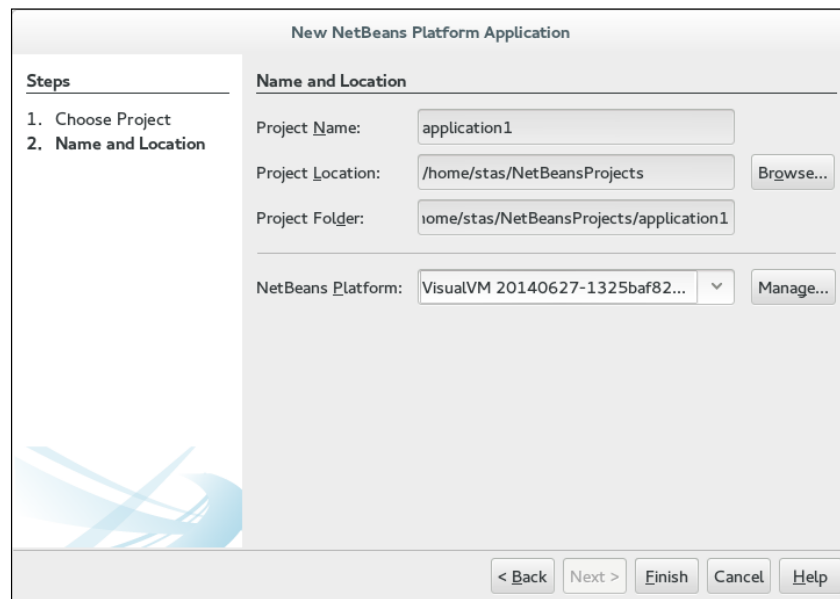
New NetBeans Platform Application

Steps

1. Choose Project
2. Name and Location

Name and Location

Project Name: application1

Project Location: /home/stas/NetBeansProjects Browse...

Project Folder: ıome/stas/NetBeansProjects/application1

NetBeans Platform: VisualVM 20140627-1325baf82... Manage...

< Back Next > Finish Cancel Help